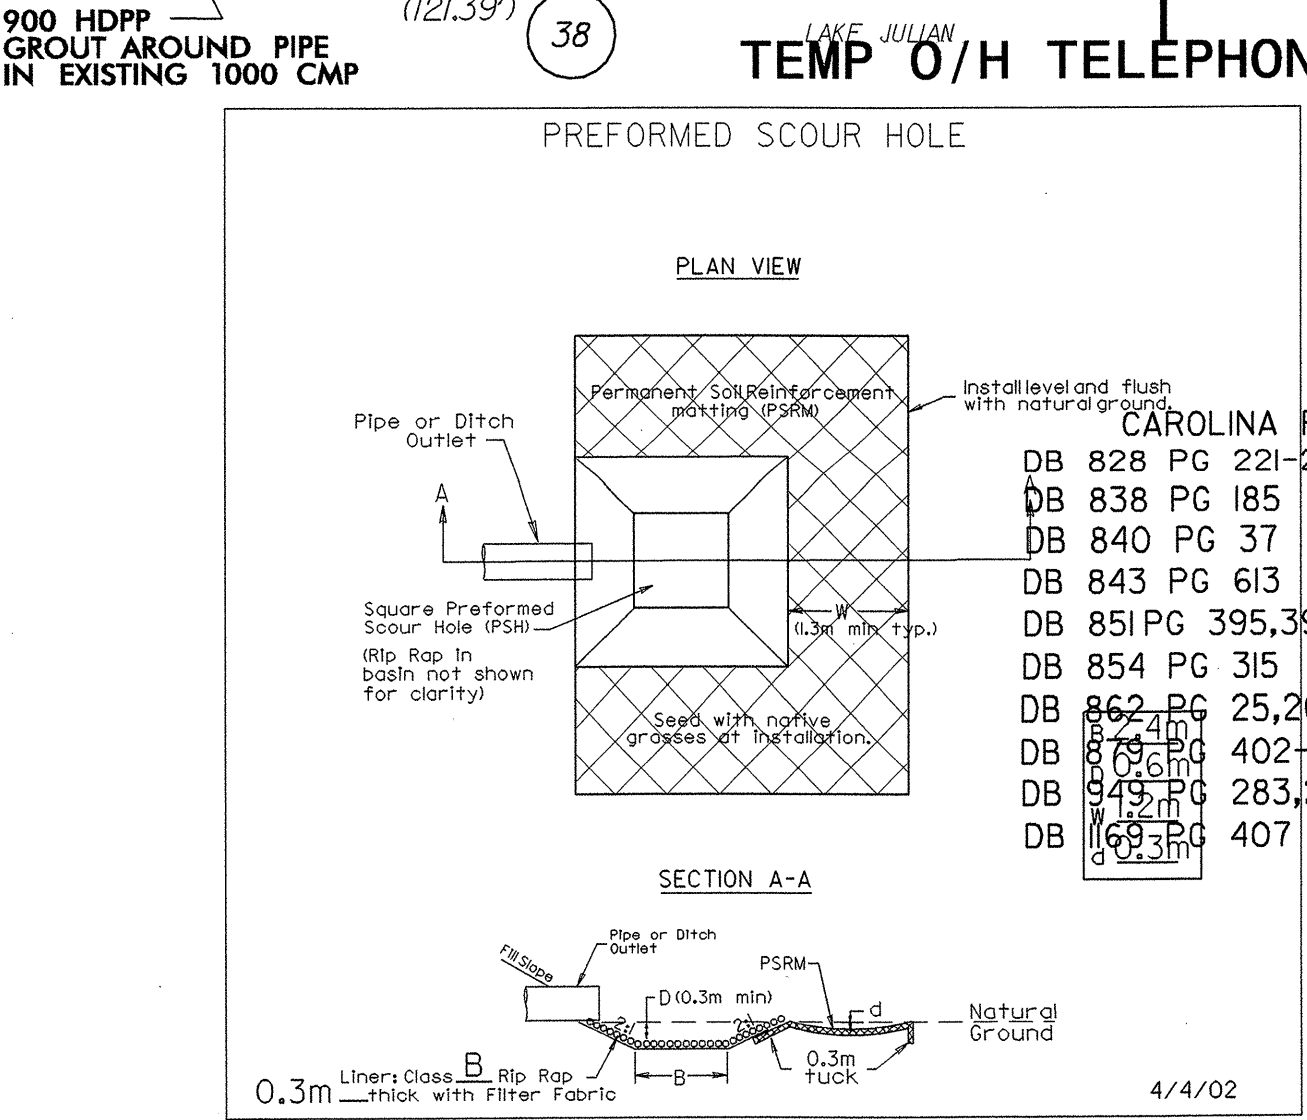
900 HDPP
GROUT AROUND PIPE
IN EXISTING 1000 CMP

(121.39)

38

LAKE JULIAN
TEMP O/H TELEPHON

PREFORMED SCOUR HOLE

PLAN VIEW

Permanent Soil Reinforcement matting (PSRM)

Install level and flush with natural ground.

CAROLINA

Pipe or Ditch Outlet

A

DB 828 PG 221-
DB 838 PG 185
DB 840 PG 37
DB 843 PG 613
DB 851 PG 395,3
DB 854 PG 315
DB 862 PG 25,2
DB 879 PG 402-
DB 949 PG 283,
DB 1169 PG 407

Square Preformed Scour Hole (PSH)

(Rip Rap in basin not shown for clarity)

W
(1.3m min typ.)

Seed with native grasses at installation.

B 2.4m
D 0.6m
W 1.2m
d 0.3m

SECTION A-A

Pipe or Ditch Outlet

Fill Slope

PSRM

D (0.3m min)

d

2:1

2:1

Natural Ground

0.3m tuck

B

0.3m Liner: Class B Rip Rap thick with Filter Fabric

4/4/02